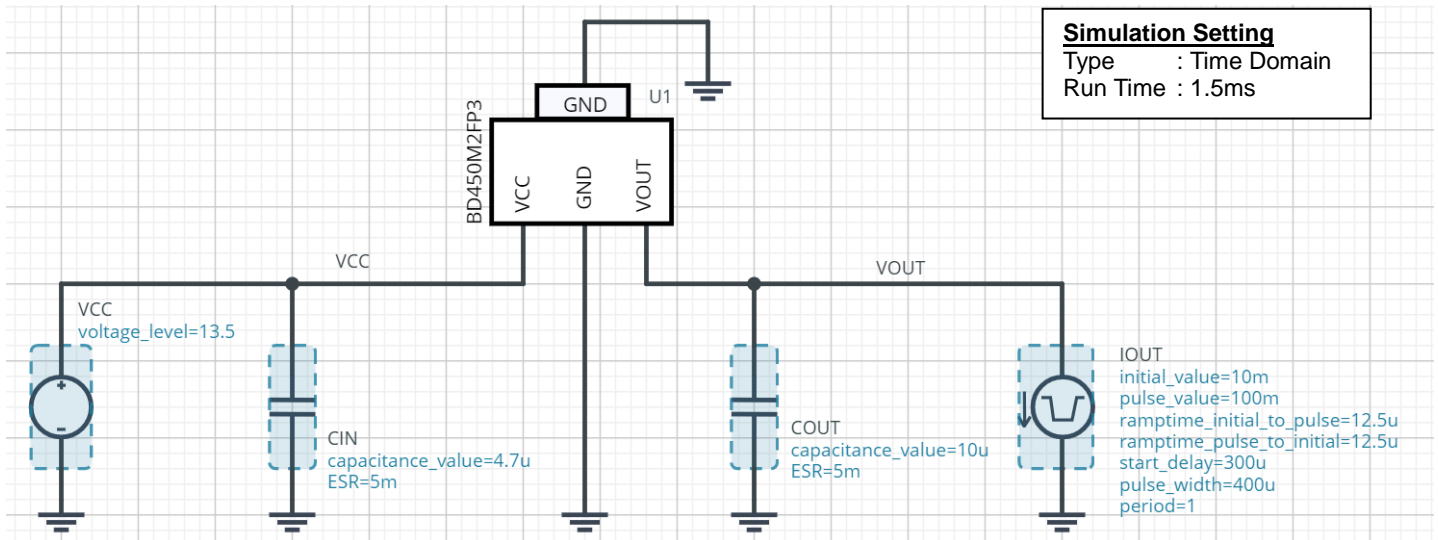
Simulation Setting
Type : Time Domain
Run Time : 1.5ms

GND
U1
BD450M2FP3
VCC
GND
VOUT

VCC
VOUT

VCC
voltage_level=13.5

CIN
capacitance_value=4.7u
ESR=5m

COUT
capacitance_value=10u
ESR=5m

IOUT
initial_value=10m
pulse_value=100m
ramptime_initial_to_pulse=12.5u
ramptime_pulse_to_initial=12.5u
start_delay=300u
pulse_width=400u
period=1